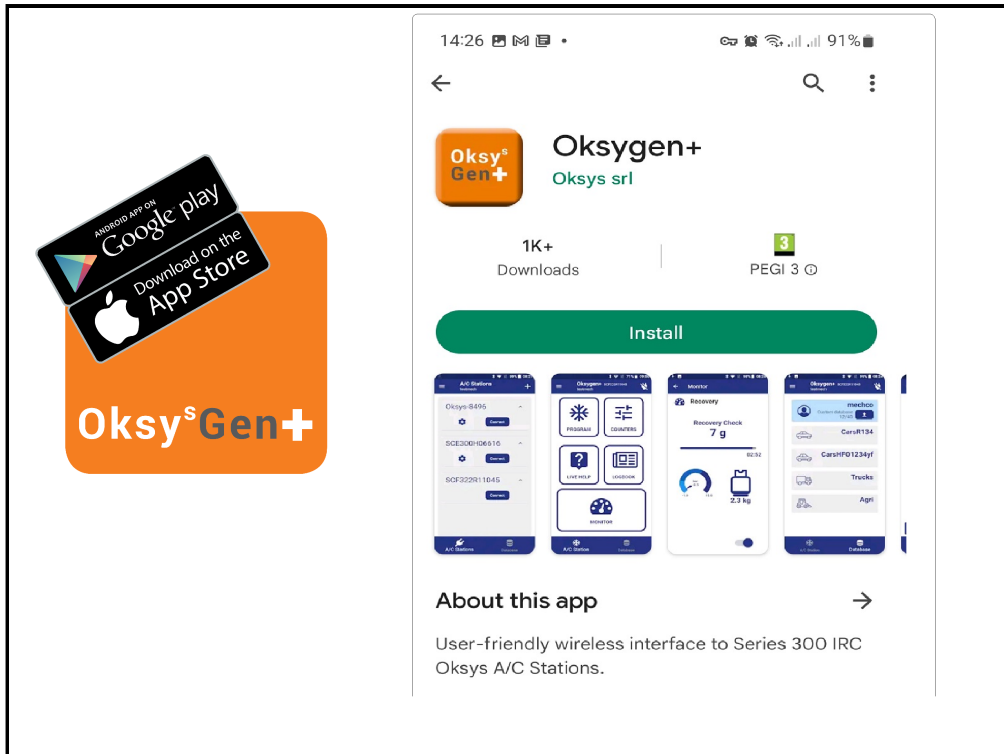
ANDROID APP ON
Google play
Download on the
App Store

OksysGen+

14:26 91%

Oksygen+
Oksys srl

1K+
Downloads

3
PEGI 3

Install

A/C Stations
Oksys-8495
Connect
SCE300H06616
Connect
SCF322R11045
Connect
A/C Stations Database

Oksygen+
PROGRAM COUNTERS
LIVE HELP LOGBOOK
MONITOR
A/C Station Database

Monitor
Recovery
Recovery Check
7 g
02:32
2.3 kg

Oksygen+
mechco
CarsR134
CarsHFO1234yf
Trucks
Agri
Database

About this app

User-friendly wireless interface to Series 300 IRC Oksys A/C Stations.